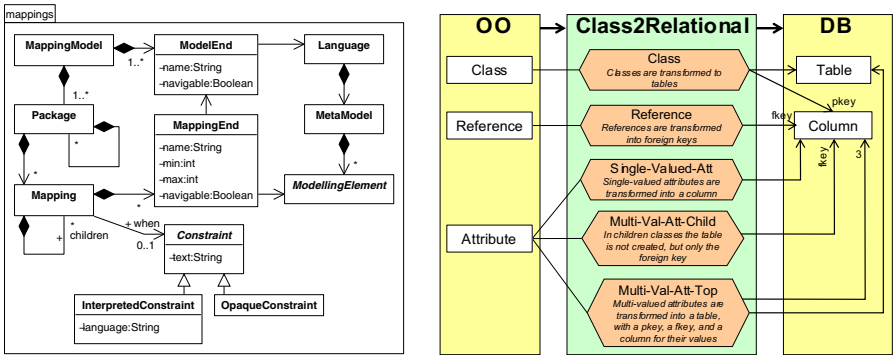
mappings

MappingModel

ModelEnd
-name:String
-navigable:Boolean

Language

1..*

1..*

Package

MappingEnd
-name:String
-min:int
-max:int
-navigable:Boolean

MetaModel

*

*

*

Mapping

ModellingElement

*

+ when

+ children

0..1

Constraint
-text:String

InterpretedConstraint
-language:String

OpaqueConstraint

OO

Class2Relational

DB

Class

Class
Classes are transformed to tables

Table

pkey

Reference

Reference
References are transformed into foreign keys

fkey

Column

Single-Valued-Att
Single-valued attributes are transformed into a column

fkey

3

Attribute

Multi-Val-Att-Child
In children classes the table is not created, but only the foreign key

Multi-Val-Att-Top
Multi-valued attributes are transformed into a table, with a pkey, a fkey, and a column for their values